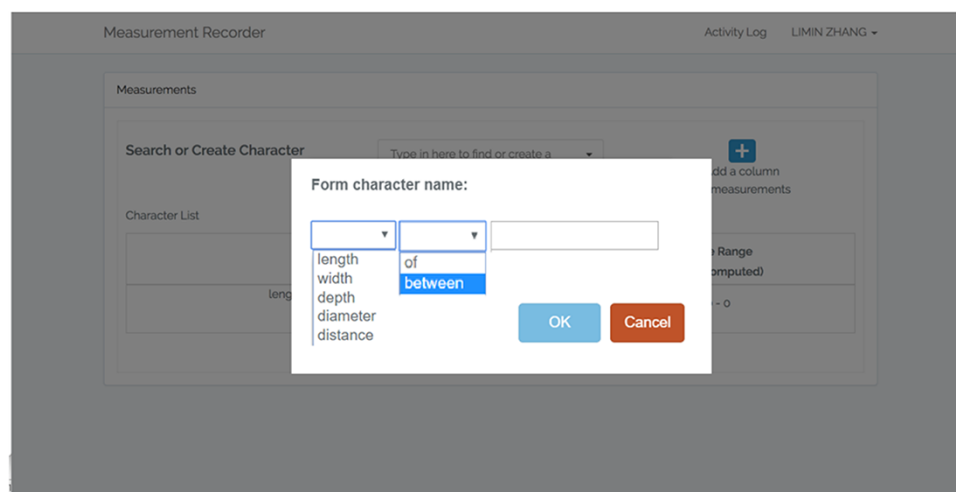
Measurement Recorder

Activity Log LIMIN ZHANG

Measurements

Search or Create Character

Type in here to find or create a

dd a column
measurements

Character List

e Range
omputed)

leng

- 0

Form character name:

length
width
depth
diameter
distance

of
between

OK

Cancel